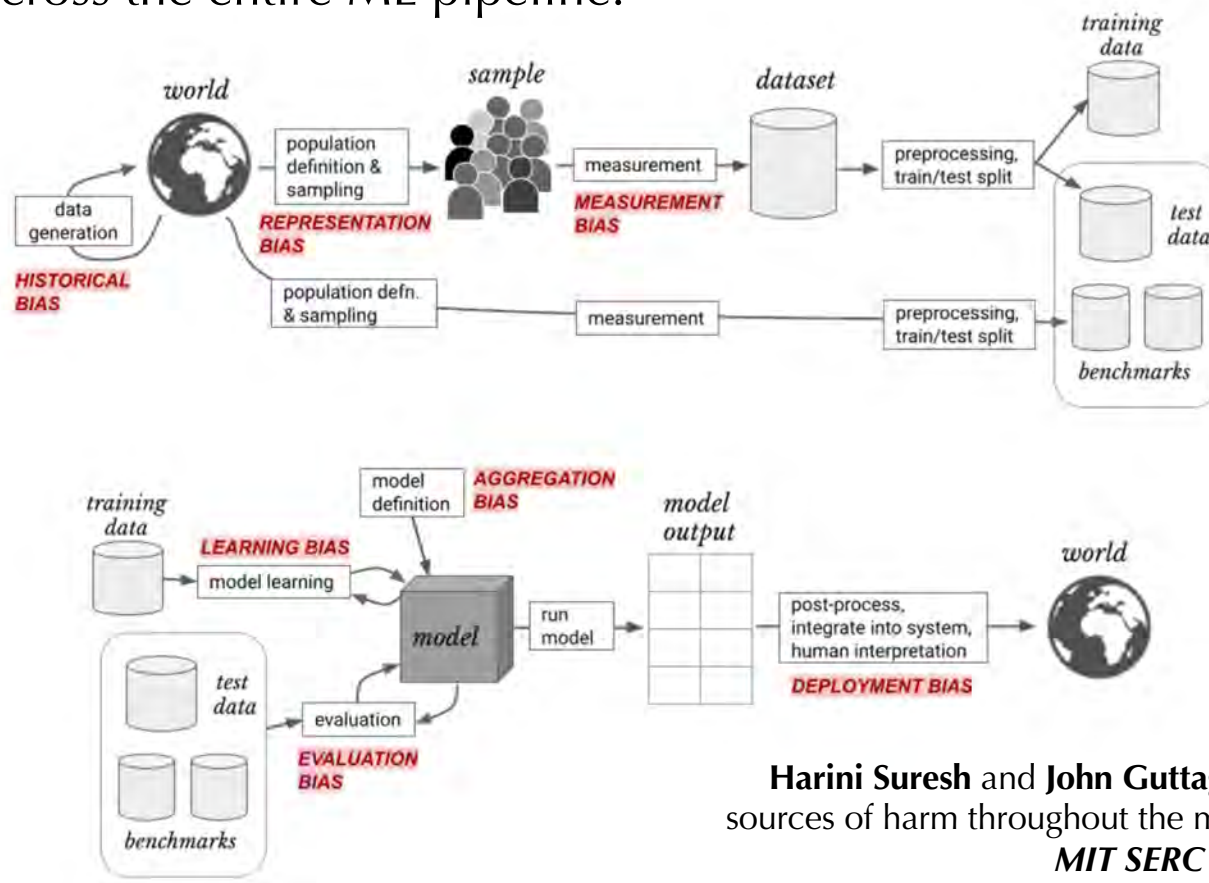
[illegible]cross the entire ML pipeline.

training data

world

sample

dataset

data generation

population definition & sampling

measurement

preprocessing, train/test split

REPRESENTATION BIAS

MEASUREMENT BIAS

test data

HISTORICAL BIAS

population defn. & sampling

measurement

preprocessing, train/test split

benchmarks

model definition

AGGREGATION BIAS

training data

model output

LEARNING BIAS

world

model learning

model

run model

post-process, integrate into system, human interpretation

test data

DEPLOYMENT BIAS

evaluation

EVALUATION BIAS

benchmarks

Harini Suresh and John Gutta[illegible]
sources of harm throughout the m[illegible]
MIT SERC